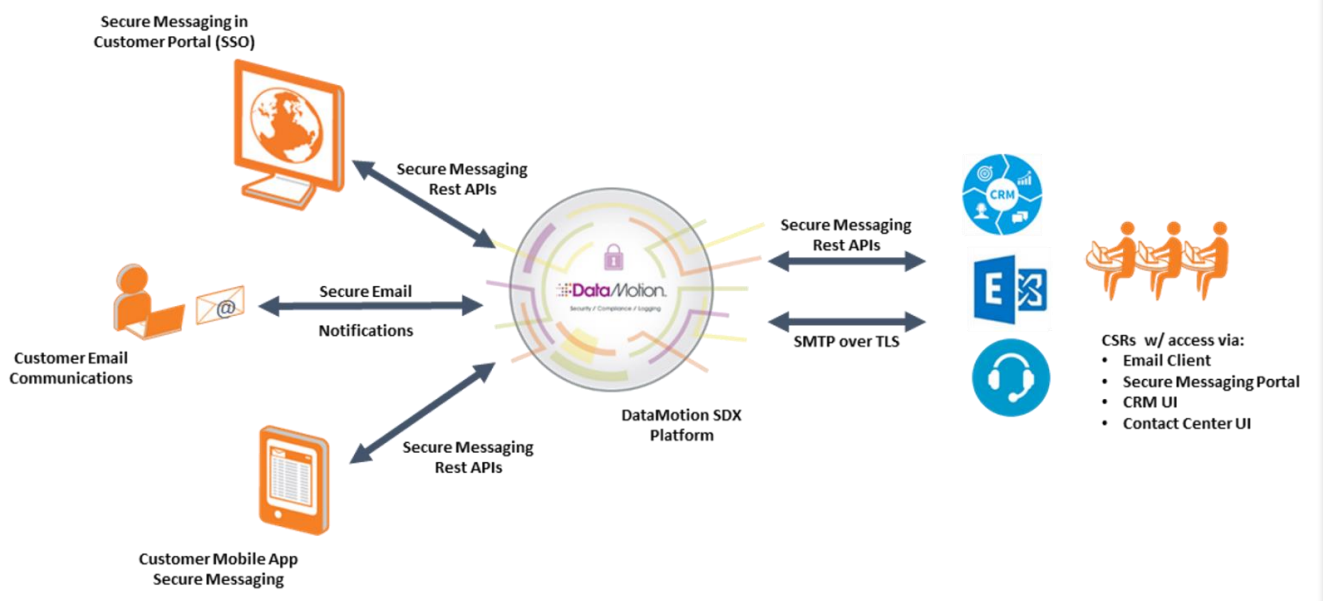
Secure Messaging in Customer Portal (SSO)

Secure Messaging Rest APIs

Customer Email Communications

@

Secure Email

Notifications

DataMotion

Security / Compliance / Logging

DataMotion SDX Platform

Secure Messaging Rest APIs

Customer Mobile App Secure Messaging

Secure Messaging Rest APIs

SMTP over TLS

CRM

E

CSRs w/ access via:
• Email Client
• Secure Messaging Portal
• CRM UI
• Contact Center UI